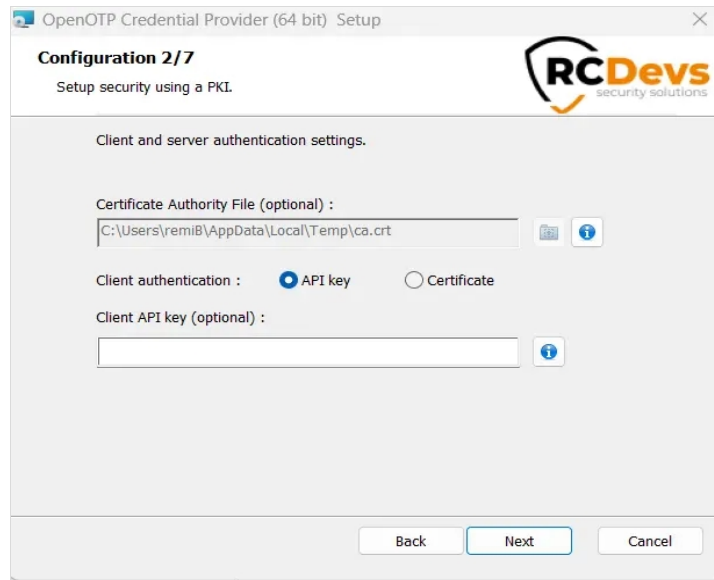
OpenOTP Credential Provider (64 bit) Setup

Configuration 2/7

Setup security using a PKI.

RCDevs security solutions

Client and server authentication settings.

Certificate Authority File (optional) :

C:\Users\remiB\AppData\Local\Temp\ca.crt

Client authentication : API key Certificate

Client API key (optional) :

Back Next Cancel